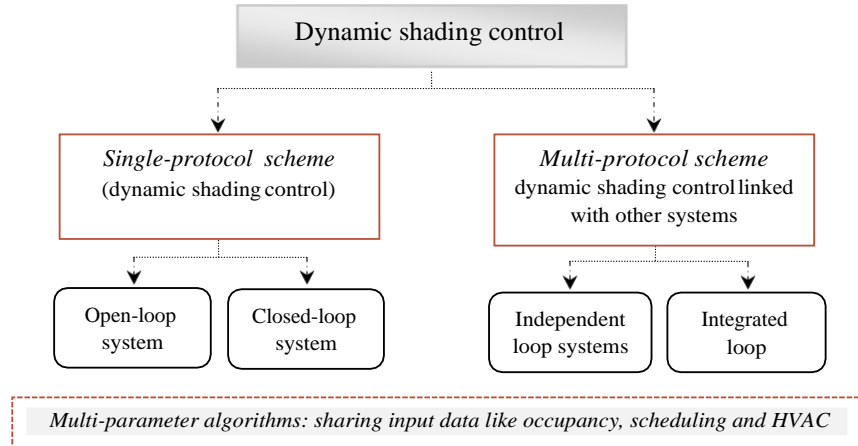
Dynamic shading control

*Single-protocol scheme*
(dynamic shading control)

*Multi-protocol scheme*
dynamic shading control linked with other systems

Open-loop system

Closed-loop system

Independent loop systems

Integrated loop

*Multi-parameter algorithms: sharing input data like occupancy, scheduling and HVAC*